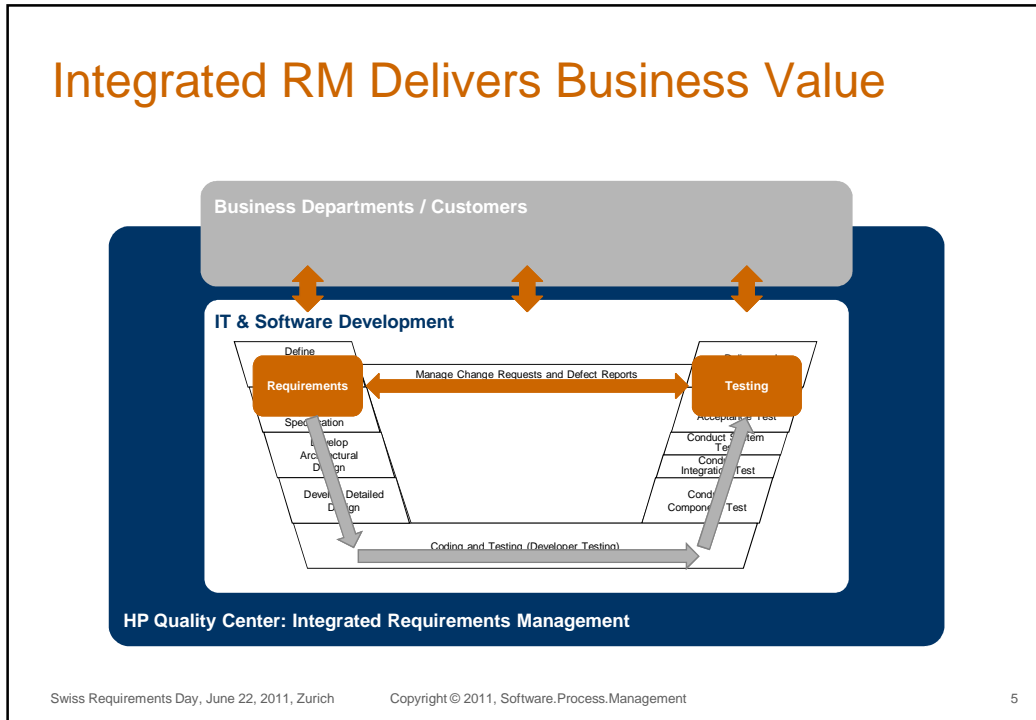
Integrated RM Delivers Business Value

Business Departments / Customers

IT & Software Development

Define

Requirements

Spec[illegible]ation

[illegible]velop Arc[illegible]ctural D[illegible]ign

Develo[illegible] Detailed D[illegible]gn

Manage Change Requests and Defect Reports

Testing

Acceptan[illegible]e Test

Conduct S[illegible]stem Te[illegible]

Condu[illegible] Integratio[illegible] Test

Cond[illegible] Compone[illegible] Test

Coding and Testing (Developer Testing)

HP Quality Center: Integrated Requirements Management

Swiss Requirements Day, June 22, 2011, Zurich Copyright © 2011, Software.Process.Management 5